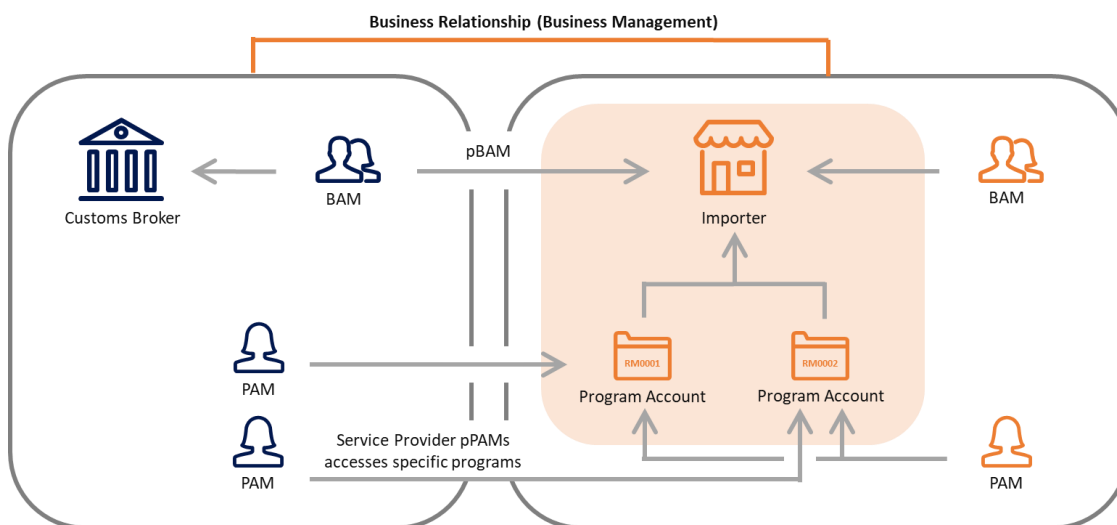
Business Relationship (Business Management)

Customs Broker

BAM

pBAM

Importer

BAM

PAM

RM0001

Program Account

RM0002

Program Account

PAM

Service Provider pPAMs accesses specific programs

PAM